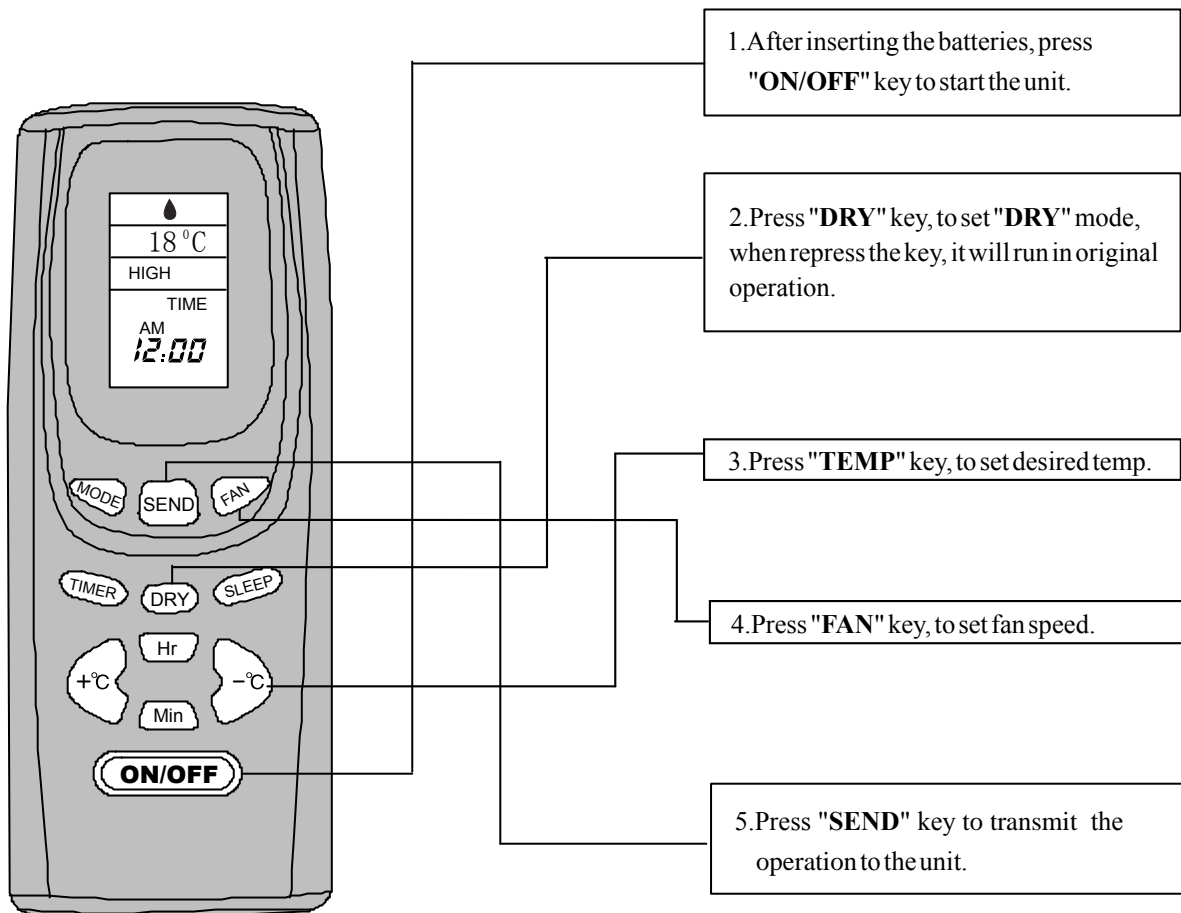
18 °C
HIGH
TIME
AM
12:00

MODE
SEND
FAN
TIMER
DRY
SLEEP
Hr
+℃
−℃
Min
ON/OFF

1.After inserting the batteries, press "ON/OFF" key to start the unit.

2.Press "DRY" key, to set "DRY" mode, when repress the key, it will run in original operation.

3.Press "TEMP" key, to set desired temp.

4.Press "FAN" key, to set fan speed.

5.Press "SEND" key to transmit the operation to the unit.